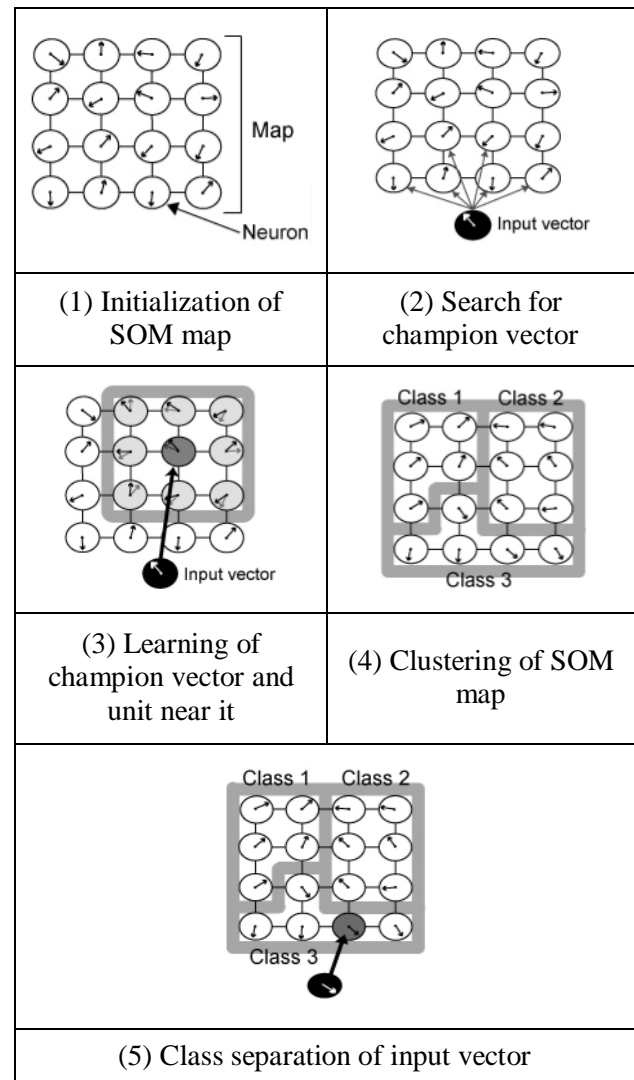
Map

Neuron

Input vector

(1) Initialization of SOM map

(2) Search for champion vector

Input vector

Class 1 Class 2

Class 3

(3) Learning of champion vector and unit near it

(4) Clustering of SOM map

Class 1 Class 2

Class 3

(5) Class separation of input vector